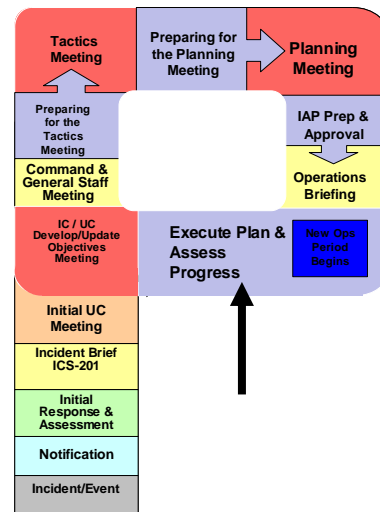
Tactics Meeting

Preparing for the Planning Meeting

Planning Meeting

Preparing for the Tactics Meeting

IAP Prep & Approval

Command & General Staff Meeting

Operations Briefing

IC / UC Develop/Update Objectives Meeting

Execute Plan & Assess Progress

New Ops Period Begins

Initial UC Meeting

Incident Brief ICS-201

Initial Response & Assessment

Notification

Incident/Event